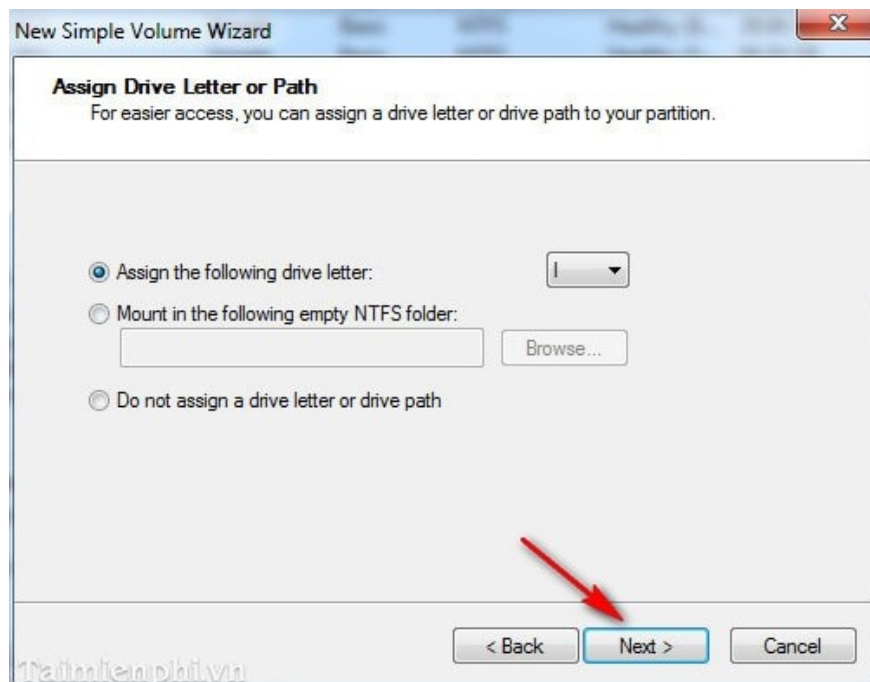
New Simple Volume Wizard

Assign Drive Letter or Path
For easier access, you can assign a drive letter or drive path to your partition.

Assign the following drive letter: I

Mount in the following empty NTFS folder:

Browse...

Do not assign a drive letter or drive path

< Back Next > Cancel

Taimienphi.vn